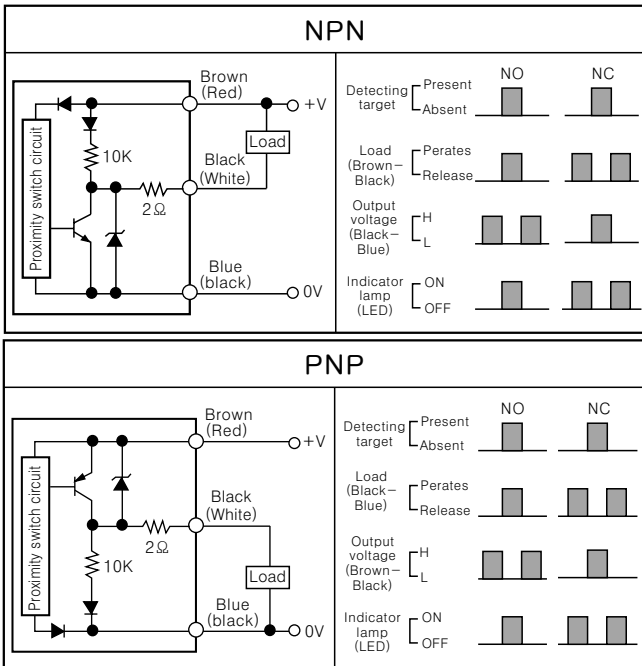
NPN

Proximity switch circuit
10K
2Ω
Brown (Red)
+V
Load
Black (White)
Blue (black)
0V

Detecting target Present Absent
NO
NC
Load (Brown–Black) Perates Release
Output voltage (Black–Blue) H L
Indicator lamp (LED) ON OFF

PNP

Proximity switch circuit
2Ω
10K
Brown (Red)
+V
Black (White)
Load
Blue (black)
0V

Detecting target Present Absent
NO
NC
Load (Black–Blue) Perates Release
Output voltage (Brown–Black) H L
Indicator lamp (LED) ON OFF